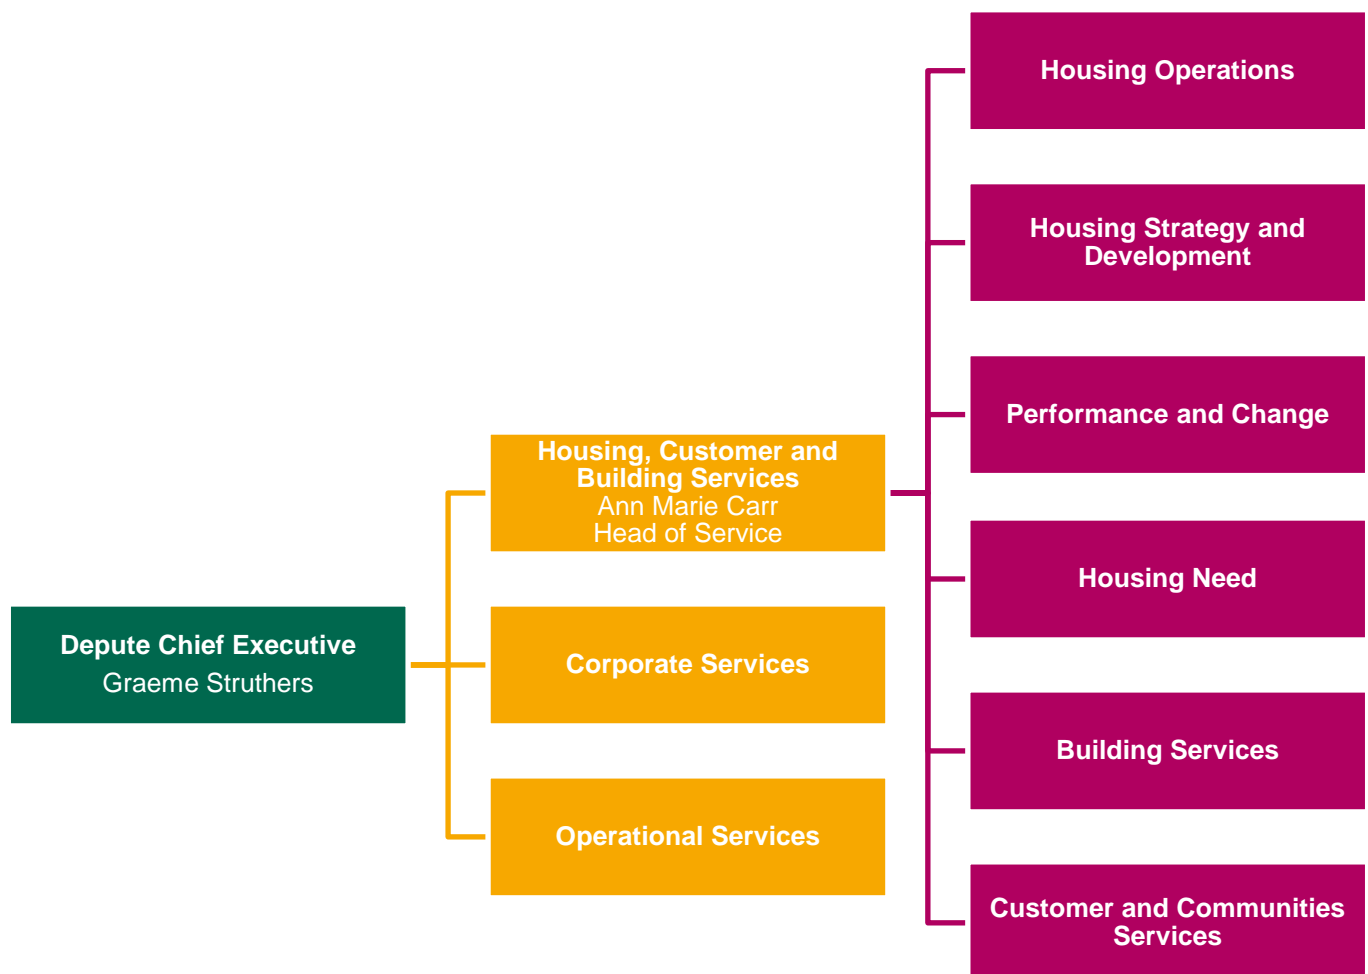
Depute Chief Executive
Graeme Struthers

Housing, Customer and Building Services
Ann Marie Carr
Head of Service

Corporate Services

Operational Services

Housing Operations

Housing Strategy and Development

Performance and Change

Housing Need

Building Services

Customer and Communities Services